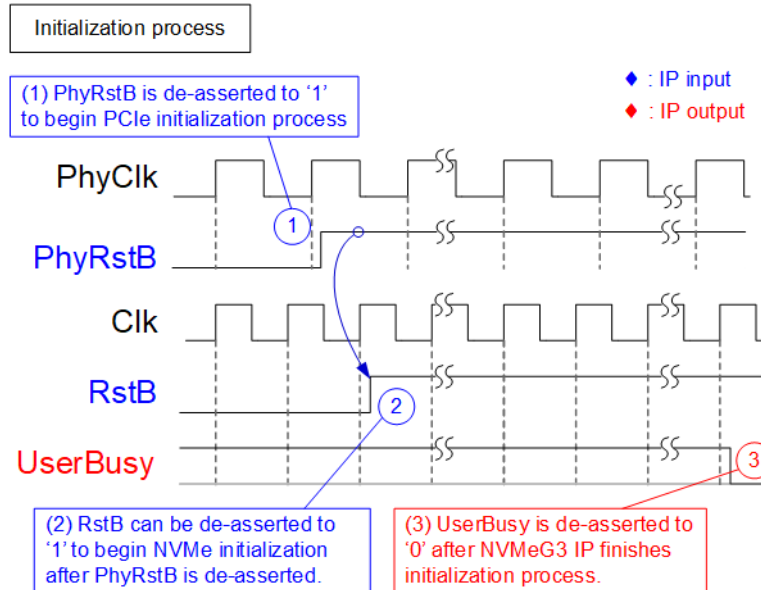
Initialization process

(1) PhyRstB is de-asserted to '1' to begin PCIe initialization process

♦ : IP input
♦ : IP output

PhyClk

1

PhyRstB

Clk

RstB

2

UserBusy

3

(2) RstB can be de-asserted to '1' to begin NVMe initialization after PhyRstB is de-asserted.

(3) UserBusy is de-asserted to '0' after NVMeG3 IP finishes initialization process.